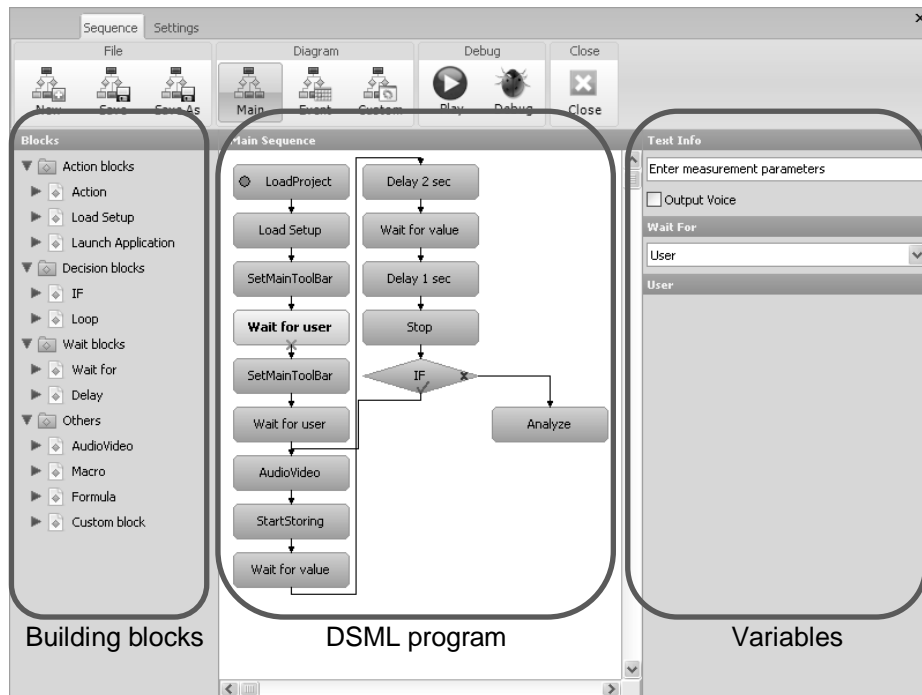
Sequence Settings

File

New Save Save As

Diagram

Main Event Custom

Debug

Play Debug

Close

Close

Blocks

Action blocks

Action

Load Setup

Launch Application

Decision blocks

IF

Loop

Wait blocks

Wait for

Delay

Others

AudioVideo

Macro

Formula

Custom block

Main Sequence

LoadProject

Load Setup

SetMainToolBar

Wait for user

SetMainToolBar

Wait for user

AudioVideo

StartStoring

Wait for value

Delay 2 sec

Wait for value

Delay 1 sec

Stop

IF

Analyze

Text Info

Enter measurement parameters

Output Voice

Wait For

User

User

Building blocks

DSML program

Variables